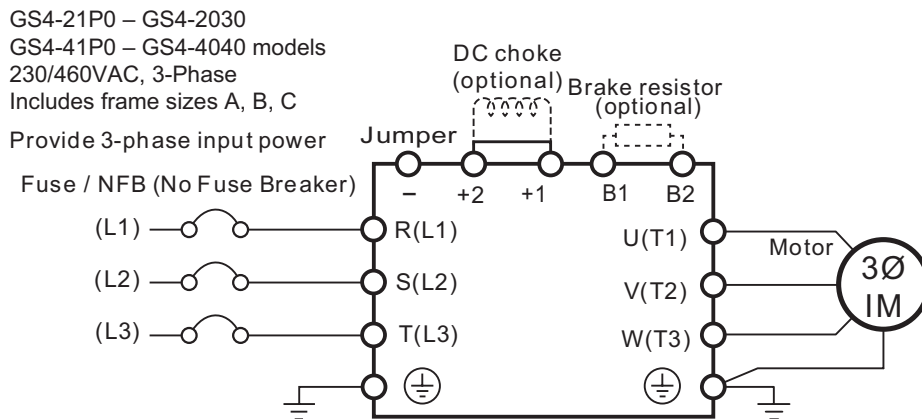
GS4-21P0 – GS4-2030
GS4-41P0 – GS4-4040 models
230/460VAC, 3-Phase
Includes frame sizes A, B, C

Provide 3-phase input power

Fuse / NFB (No Fuse Breaker)

DC choke (optional)

Brake resistor (optional)

Jumper

−

+2

+1

B1

B2

(L1)

(L2)

(L3)

R(L1)

S(L2)

T(L3)

U(T1)

V(T2)

W(T3)

Motor

3Ø IM